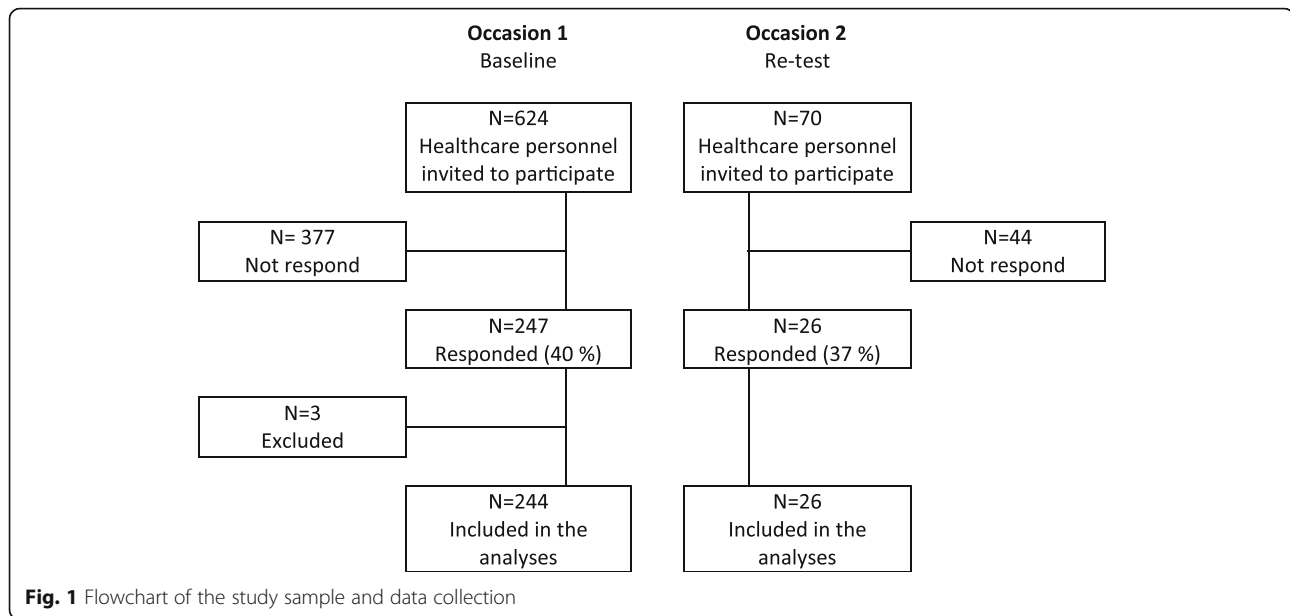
**Occasion 1**
Baseline

**Occasion 2**
Re-test

N=624
Healthcare personnel invited to participate

N=70
Healthcare personnel invited to participate

N= 377
Not respond

N=44
Not respond

N=247
Responded (40 %)

N=26
Responded (37 %)

N=3
Excluded

N=244
Included in the analyses

N=26
Included in the analyses

**Fig. 1** Flowchart of the study sample and data collection